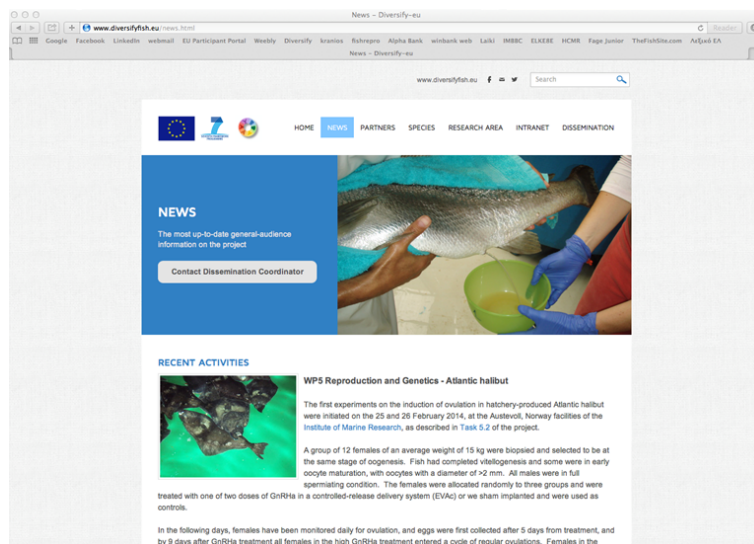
News – Diversify-eu

www.diversifyfish.eu/news.html

Reader

Google Facebook LinkedIn webmail EU Participant Portal Weebly Diversify kranios fishrepro Alpha Bank winbank web Laiki IMBBC ELKEDE HCMR Fage Junior TheFishSite.com Λεξικό ΕΛ

News – Diversify-eu

www.diversifyfish.eu

Search

HOME NEWS PARTNERS SPECIES RESEARCH AREA INTRANET DISSEMINATION

NEWS

The most up-to-date general-audience information on the project

Contact Dissemination Coordinator

RECENT ACTIVITIES

WP5 Reproduction and Genetics - Atlantic halibut

The first experiments on the induction of ovulation in hatchery-produced Atlantic halibut were initiated on the 25 and 26 February 2014, at the Austevoll, Norway facilities of the Institute of Marine Research, as described in Task 5.2 of the project.

A group of 12 females of an average weight of 15 kg were biopsied and selected to be at the same stage of oogenesis. Fish had completed vitellogenesis and some were in early oocyte maturation, with oocytes with a diameter of >2 mm. All males were in full spermiating condition. The females were allocated randomly to three groups and were treated with one of two doses of GnRHa in a controlled-release delivery system (EVAc) or we sham implanted and were used as controls.

In the following days, females have been monitored daily for ovulation, and eggs were first collected after 5 days from treatment, and by 9 days after GnRHa treatment all females in the high GnRHa treatment entered a cycle of regular ovulations. Females in the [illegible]